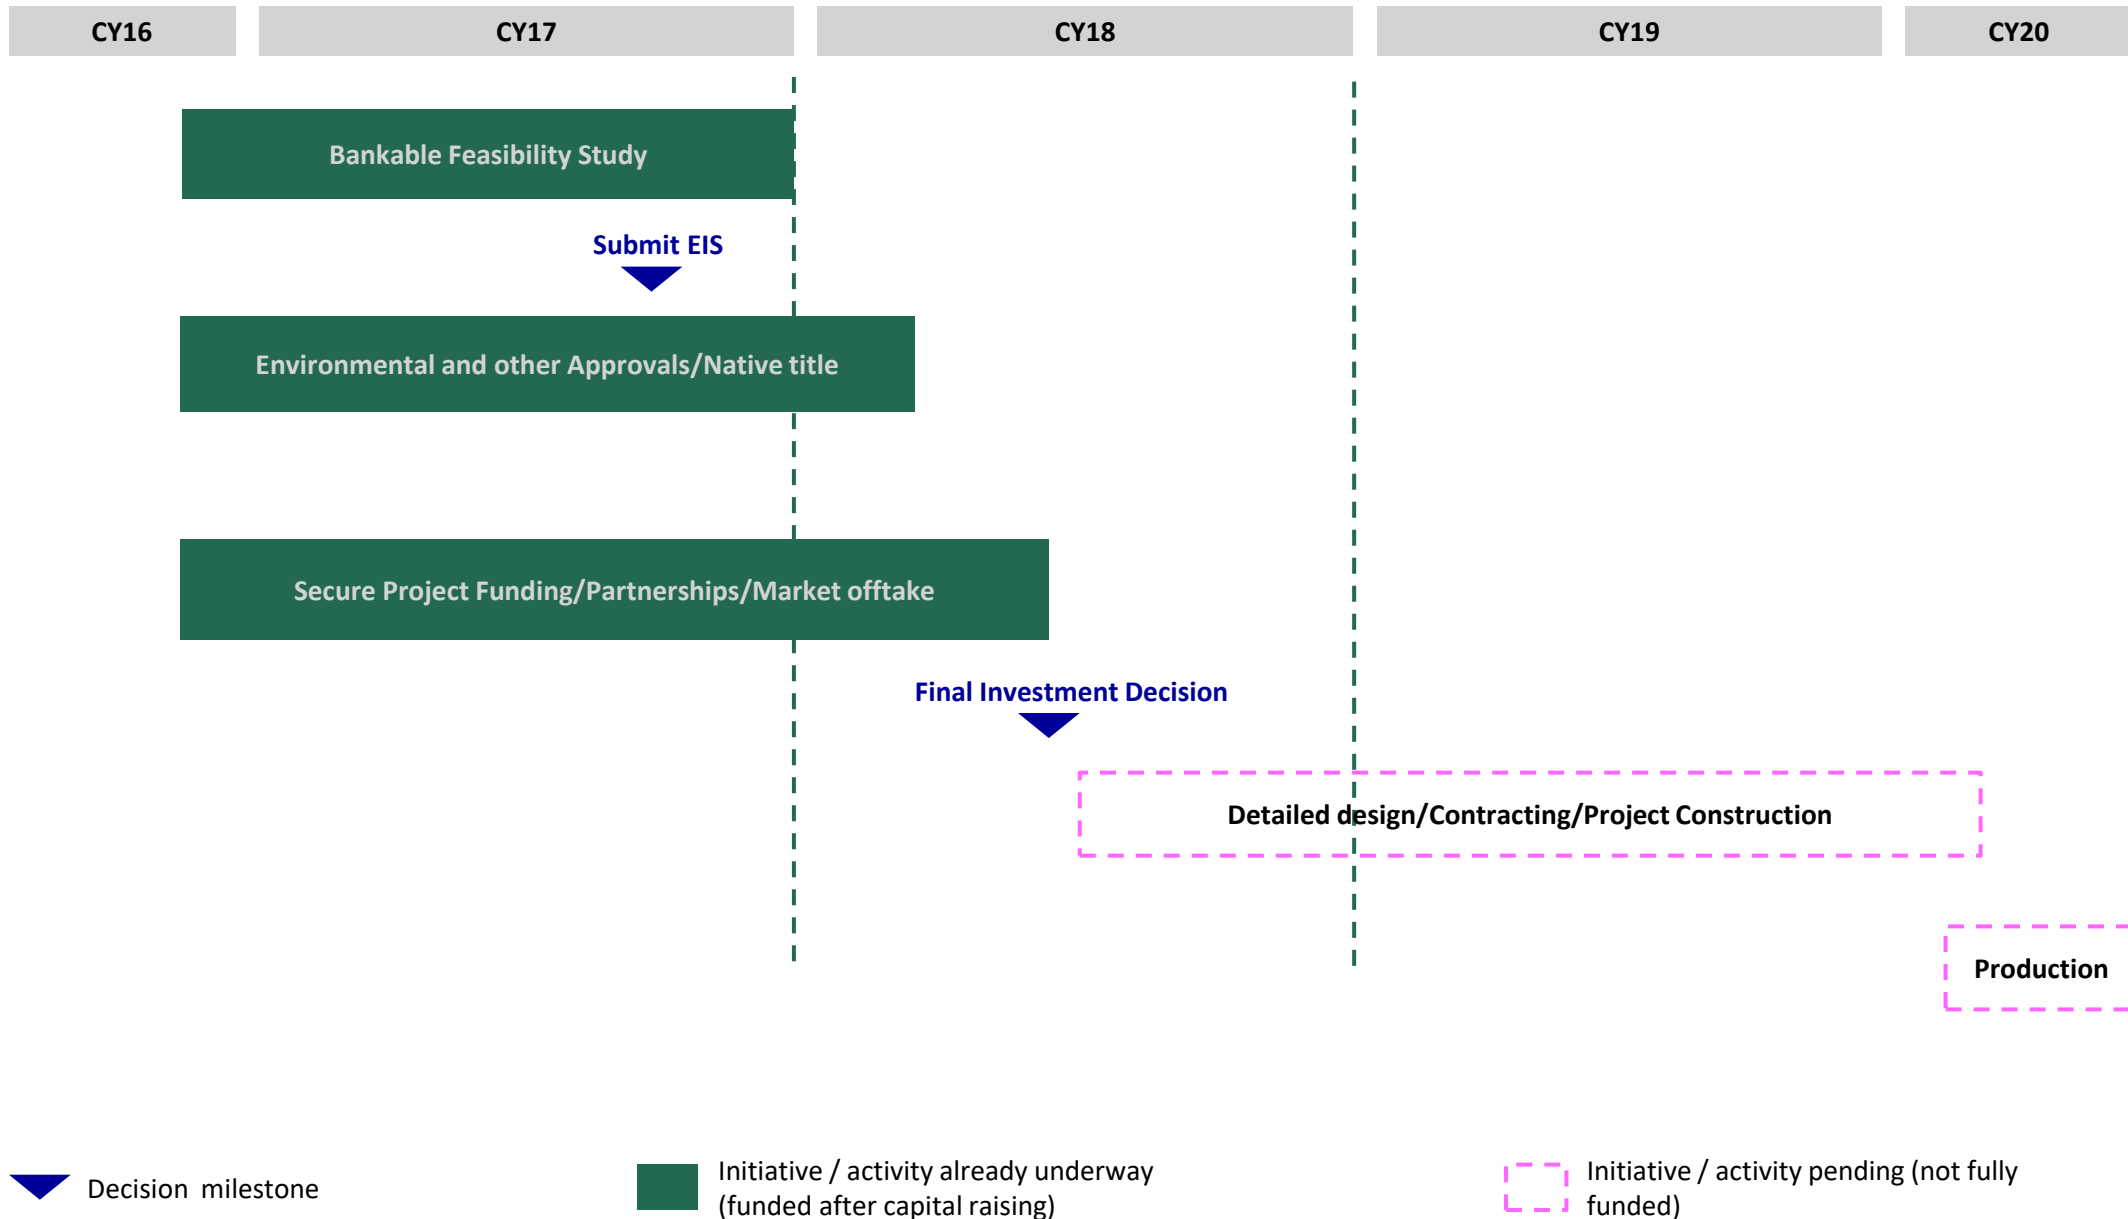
CY16

CY17

CY18

CY19

CY20

Bankable Feasibility Study

Submit EIS

Environmental and other Approvals/Native title

Secure Project Funding/Partnerships/Market offtake

Final Investment Decision

Detailed design/Contracting/Project Construction

Production

Decision milestone

Initiative / activity already underway (funded after capital raising)

Initiative / activity pending (not fully funded)